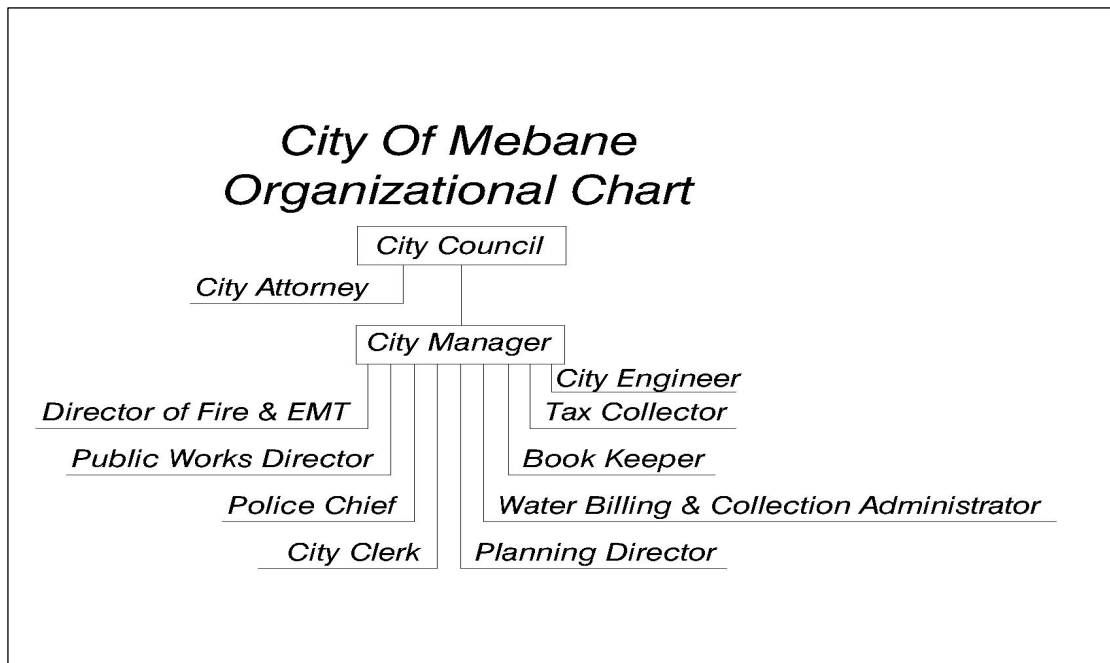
City Of Mebane
Organizational Chart

City Council

City Attorney

City Manager

City Engineer

Director of Fire & EMT

Tax Collector

Public Works Director

Book Keeper

Police Chief

Water Billing & Collection Administrator

City Clerk

Planning Director